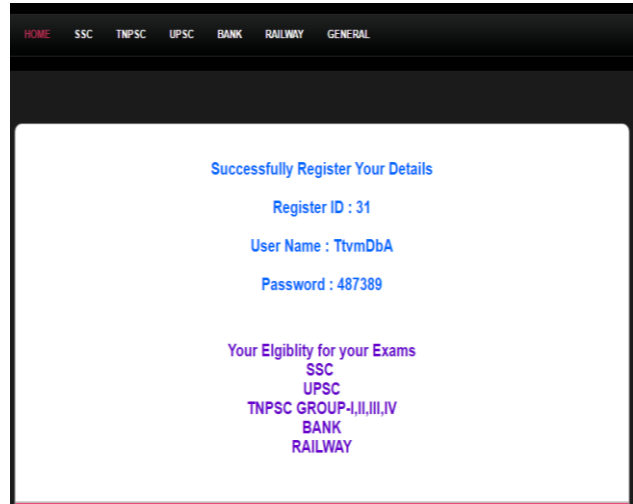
HOME SSC TNPSC UPSC BANK RAILWAY GENERAL

Successfully Register Your Details

Register ID : 31

User Name : TtvmDbA

Password : 487389

Your Elgiblity for your Exams
SSC
UPSC
TNPSC GROUP-I,II,III,IV
BANK
RAILWAY